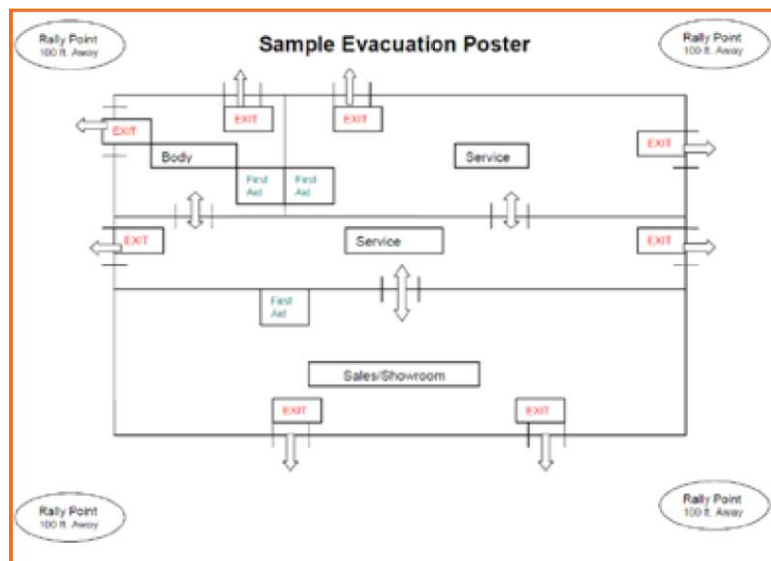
Rally Point
100 ft. Away

Sample Evacuation Poster

Rally Point
100 ft. Away

EXIT

EXIT

EXIT

Body

Service

EXIT

First Aid

First Aid

EXIT

Service

EXIT

First Aid

Sales/Showroom

EXIT

EXIT

Rally Point
100 ft. Away

Rally Point
100 ft. Away